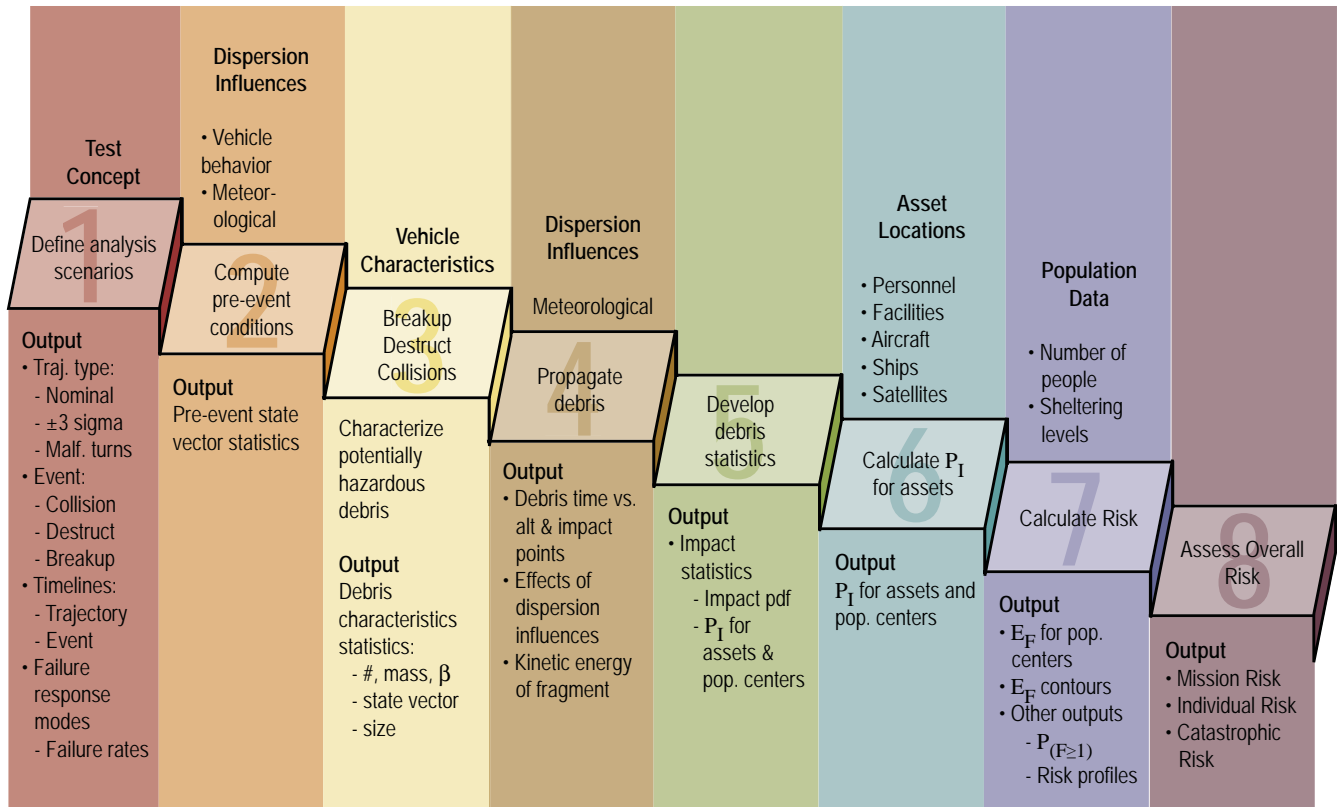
Test Concept

1
Define analysis scenarios

Output
• Traj. type:
- Nominal
- ±3 sigma
- Malf. turns
• Event:
- Collision
- Destruct
- Breakup
• Timelines:
- Trajectory
- Event
• Failure response modes
- Failure rates

Dispersion Influences
• Vehicle behavior
• Meteorological

2
Compute pre-event conditions

Output
Pre-event state vector statistics

Vehicle Characteristics

3
Breakup Destruct Collisions

Characterize potentially hazardous debris

Output
Debris characteristics statistics:
- #, mass, β
- state vector
- size

Dispersion Influences
Meteorological

4
Propagate debris

Output
• Debris time vs. alt & impact points
• Effects of dispersion influences
• Kinetic energy of fragment

5
Develop debris statistics

Output
• Impact statistics
- Impact pdf
- $P_I$ for assets & pop. centers

Asset Locations
• Personnel
• Facilities
• Aircraft
• Ships
• Satellites

6
Calculate $P_I$ for assets

Output
$P_I$ for assets and pop. centers

Population Data
• Number of people
• Sheltering levels

7
Calculate Risk

Output
• $E_F$ for pop. centers
• $E_F$ contours
• Other outputs
- $P_{(F\geq1)}$
- Risk profiles

8
Assess Overall Risk

Output
• Mission Risk
• Individual Risk
• Catastrophic Risk